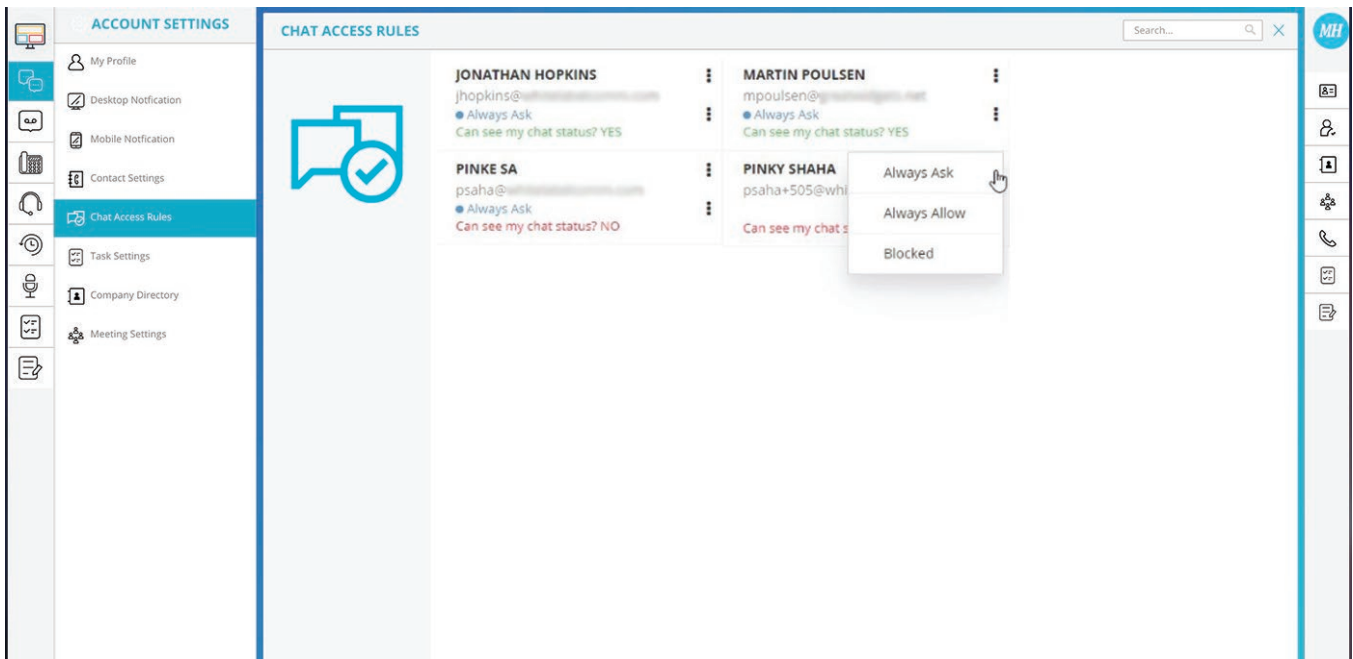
ACCOUNT SETTINGS

My Profile

Desktop Notfication

Mobile Notfication

Contact Settings

Chat Access Rules

Task Settings

Company Directory

Meeting Settings

CHAT ACCESS RULES

Search...

JONATHAN HOPKINS
jhopkins@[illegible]
Always Ask
Can see my chat status? YES

MARTIN POULSEN
mpoulsen@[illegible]
Always Ask
Can see my chat status? YES

PINKE SA
psaha@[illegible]
Always Ask
Can see my chat status? NO

PINKY SHAHA
psaha+505@whi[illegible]
Can see my chat s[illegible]

Always Ask

Always Allow

Blocked

MH